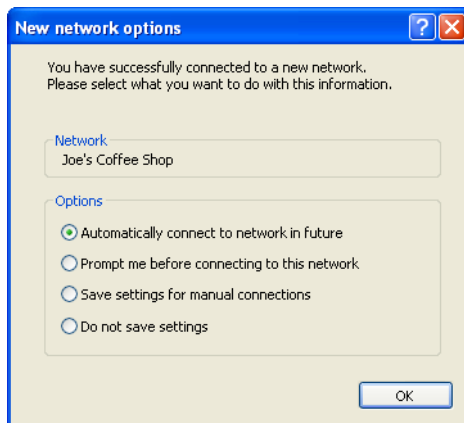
New network options

?

X

You have successfully connected to a new network.
Please select what you want to do with this information.

Network
Joe's Coffee Shop

Options
Automatically connect to network in future
Prompt me before connecting to this network
Save settings for manual connections
Do not save settings

OK